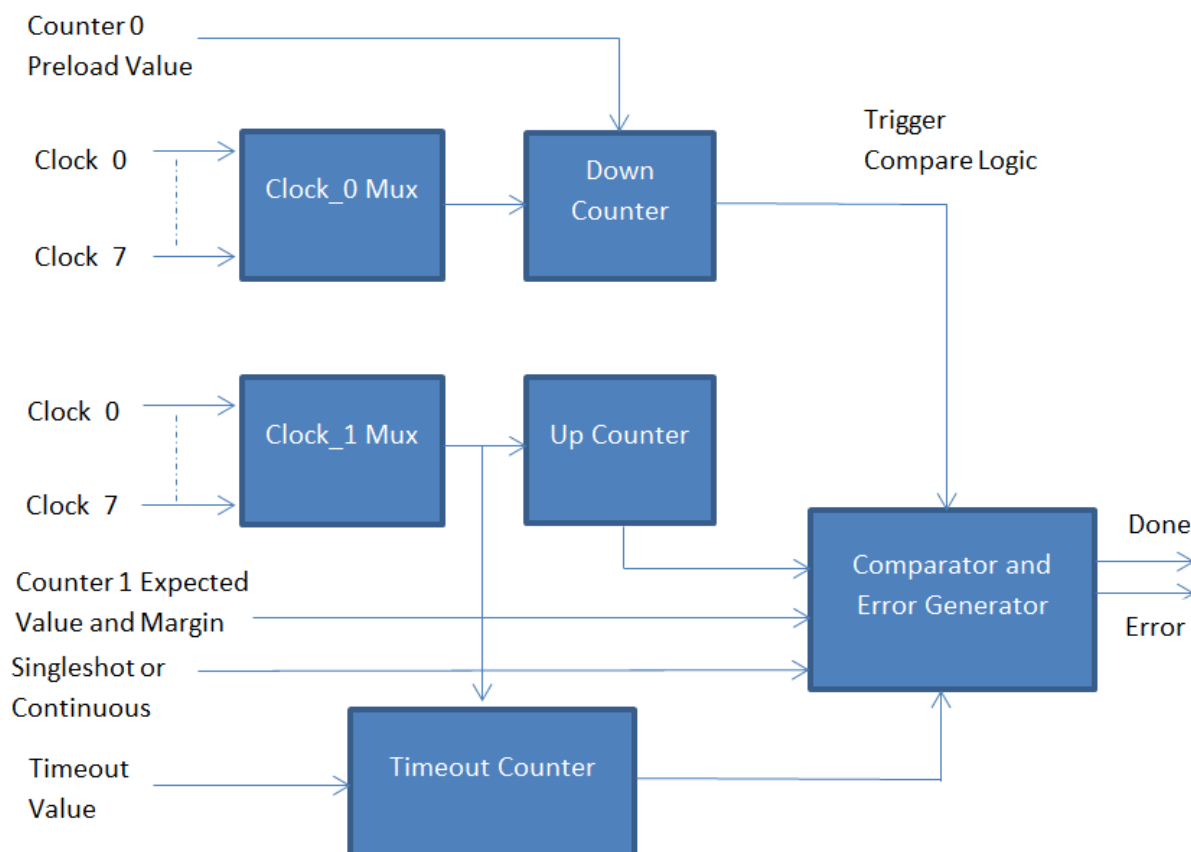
Counter 0
Preload Value

Trigger
Compare Logic

Clock 0

Clock 7

Clock_0 Mux

Down
Counter

Clock 0

Clock 7

Clock_1 Mux

Up Counter

Done

Error

Counter 1 Expected
Value and Margin

Comparator and
Error Generator

Singleshot or
Continuous

Timeout
Value

Timeout Counter